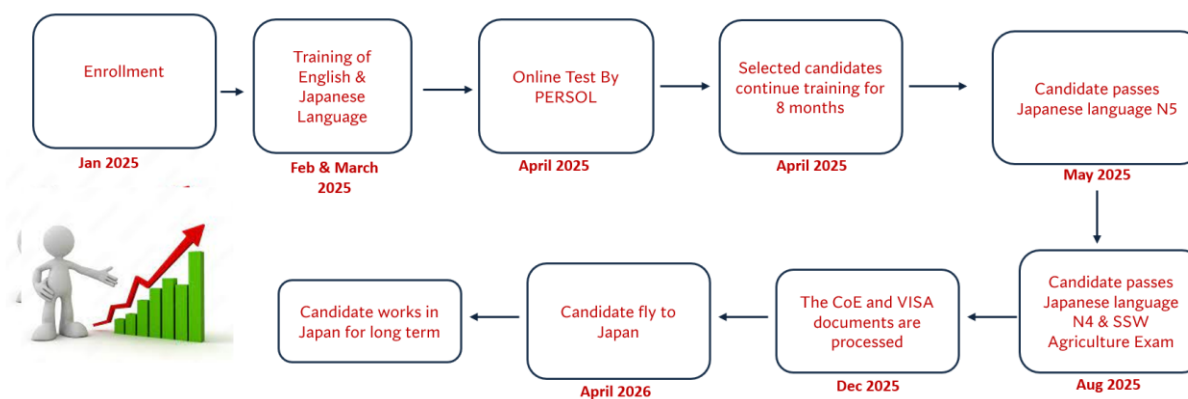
Enrollment

Jan 2025

Training of English & Japanese Language

Feb & March 2025

Online Test By PERSOL

April 2025

Selected candidates continue training for 8 months

April 2025

Candidate passes Japanese language N5

May 2025

Candidate passes Japanese language N4 & SSW Agriculture Exam

Aug 2025

The CoE and VISA documents are processed

Dec 2025

Candidate fly to Japan

April 2026

Candidate works in Japan for long term